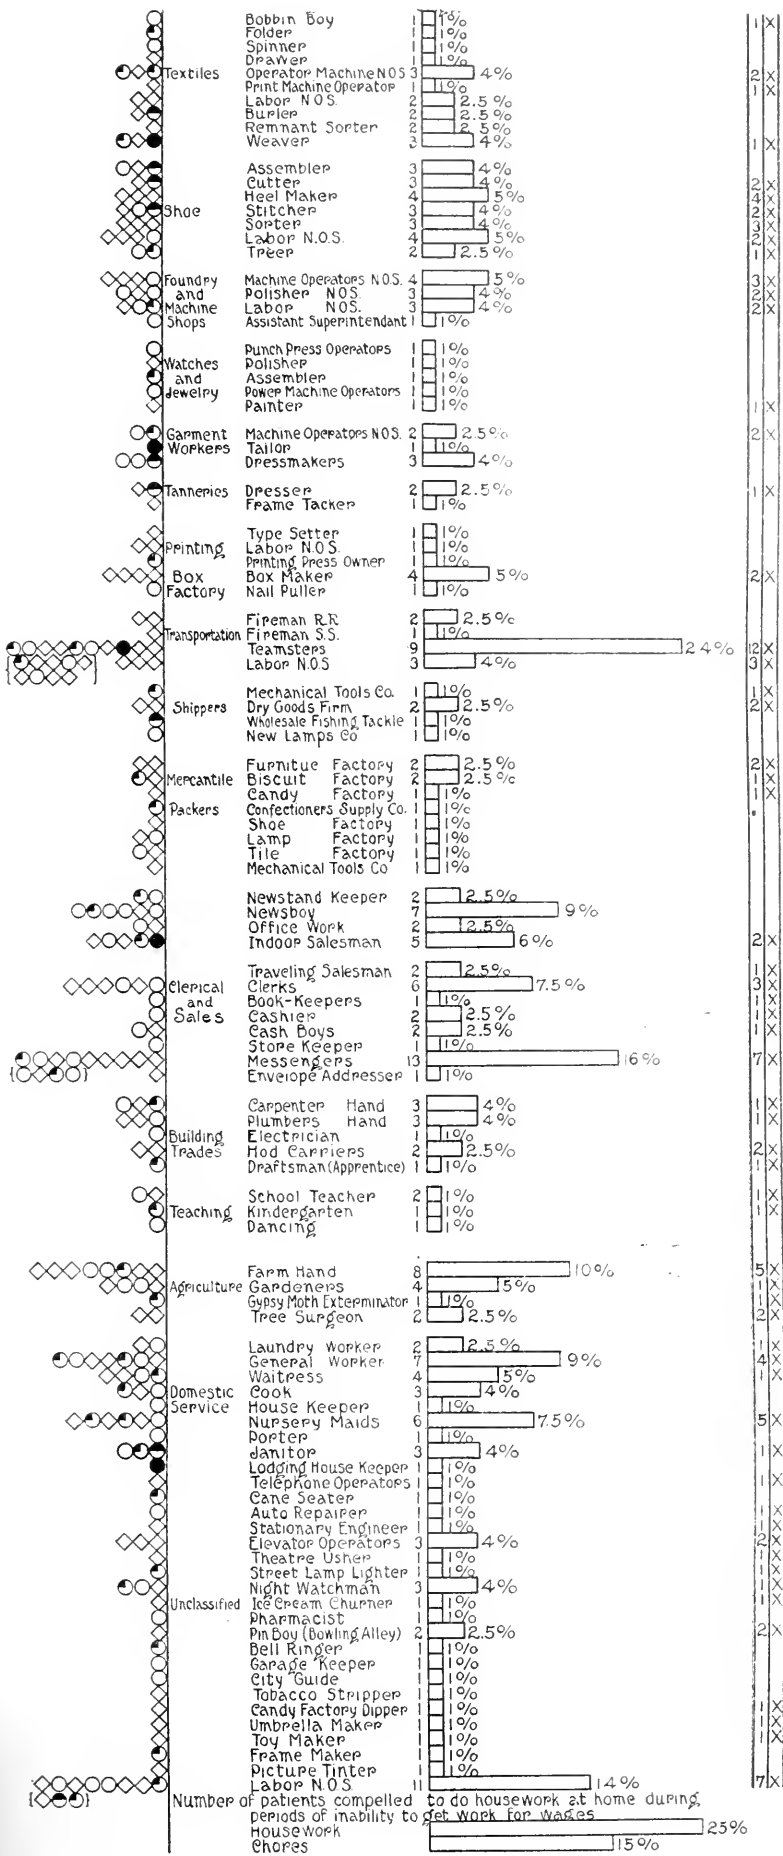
Textiles
Bobbin Boy 1 1%
Folder 1 1%
Spinner 1 1%
Drawer 1 1%
Operator Machine N.O.S. 3 4% 2 X
Print Machine Operator 1 1% 1 X
Labor N.O.S. 2 2.5%
Burler 2 2.5%
Remnant Sorter 2 2.5%
Weaver 3 4% 1 X

Shoe
Assembler 3 4%
Cutter 3 4% 2 X
Heel Maker 4 5% 4 X
Stitcher 3 4% 2 X
Sorter 3 4% 3 X
Labor N.O.S. 4 5% 2 X
Treer 2 2.5% 1 X

Foundry and Machine Shops
Machine Operators N.O.S. 4 5% 3 X
Polisher N.O.S. 3 4% 2 X
Labor N.O.S. 3 4% 2 X
Assistant Superintendant 1 1%

Watches and Jewelry
Punch Press Operators 1 1%
Polisher 1 1%
Assembler 1 1%
Power Machine Operators 1 1%
Painter 1 1% 1 X

Garment Workers
Machine Operators N.O.S. 2 2.5% 2 X
Tailor 1 1%
Dressmakers 3 4%

Tanneries
Dresser 2 2.5% 1 X
Frame Tacker 1 1%

Printing Box Factory
Type Setter 1 1%
Labor N.O.S. 1 1%
Printing Press Owner 1 1%
Box Maker 4 5% 2 X
Nail Puller 1 1%

Transportation
Fireman R.R. 2 2.5%
Fireman S.S. 1 1%
Teamsters 9 24% 12 X
Labor N.O.S. 3 4% 3 X

Shippers
Mechanical Tools Co. 1 1% 1 X
Dry Goods Firm 2 2.5% 2 X
Wholesale Fishing Tackle 1 1%
New Lamps Co 1 1%

Mercantile Packers
Furnitue Factory 2 2.5% 2 X
Biscuit Factory 2 2.5% 1 X
Candy Factory 1 1% 1 X
Confectioners Supply Co. 1 1%
Shoe Factory 1 1%
Lamp Factory 1 1%
Tile Factory 1 1%
Mechanical Tools Co 1 1%

Clerical and Sales
Newstand Keeper 2 2.5%
Newsboy 7 9%
Office Work 2 2.5%
Indoor Salesman 5 6% 2 X
Traveling Salesman 2 2.5% 1 X
Clerks 6 7.5% 3 X
Book-Keepers 1 1% 1 X
Cashier 2 2.5% 1 X
Cash Boys 2 2.5% 1 X
Store Keeper 1 1%
Messengers 13 16% 7 X
Envelope Addresser 1 1%

Building Trades
Carpenter Hand 3 4% 1 X
Plumbers Hand 3 4% 1 X
Electrician 1 1%
Hod Carriers 2 2.5% 2 X
Draftsman (Apprentice) 1 1% 1 X

Teaching
School Teacher 2 1% 1 X
Kindergarten 1 1% 1 X
Dancing 1 1%

Agriculture
Farm Hand 8 10% 5 X
Gardeners 4 5% 1 X
Gypsy Moth Exterminator 1 1% 1 X
Tree Surgeon 2 2.5% 2 X

Domestic Service
Laundry Worker 2 2.5% 1 X
General Worker 7 9% 4 X
Waitress 4 5% 1 X
Cook 3 4%
House Keeper 1 1%
Nursery Maids 6 7.5% 5 X
Porter 1 1%
Janitor 3 4% 1 X

Unclassified
Lodging House Keeper 1 1% 1 X
Telephone Operators 1 1%
Cane Seater 1 1%
Auto Repairer 1 1% 1 X
Stationary Engineer 1 1% 1 X
Elevator Operators 3 4% 2 X
Theatre Usher 1 1% 1 X
Street Lamp Lighter 1 1% 1 X
Night Watchman 3 4% 1 X
Ice Cream Churner 1 1% 1 X
Pharmacist 1 1%
Pin Boy (Bowling Alley) 2 2.5% 2 X
Bell Ringer 1 1%
Garage Keeper 1 1%
City Guide 1 1%
Tobacco Stripper 1 1%
Candy Factory Dipper 1 1% 1 X
Umbrella Maker 1 1% 1 X
Toy Maker 1 1% 1 X
Frame Maker 1 1%
Picture Tinter 1 1%
Labor N.O.S. 11 14% 7 X

Number of patients compelled to do housework at home during periods of inability to get work for wages
House work 25%
Chores 15%